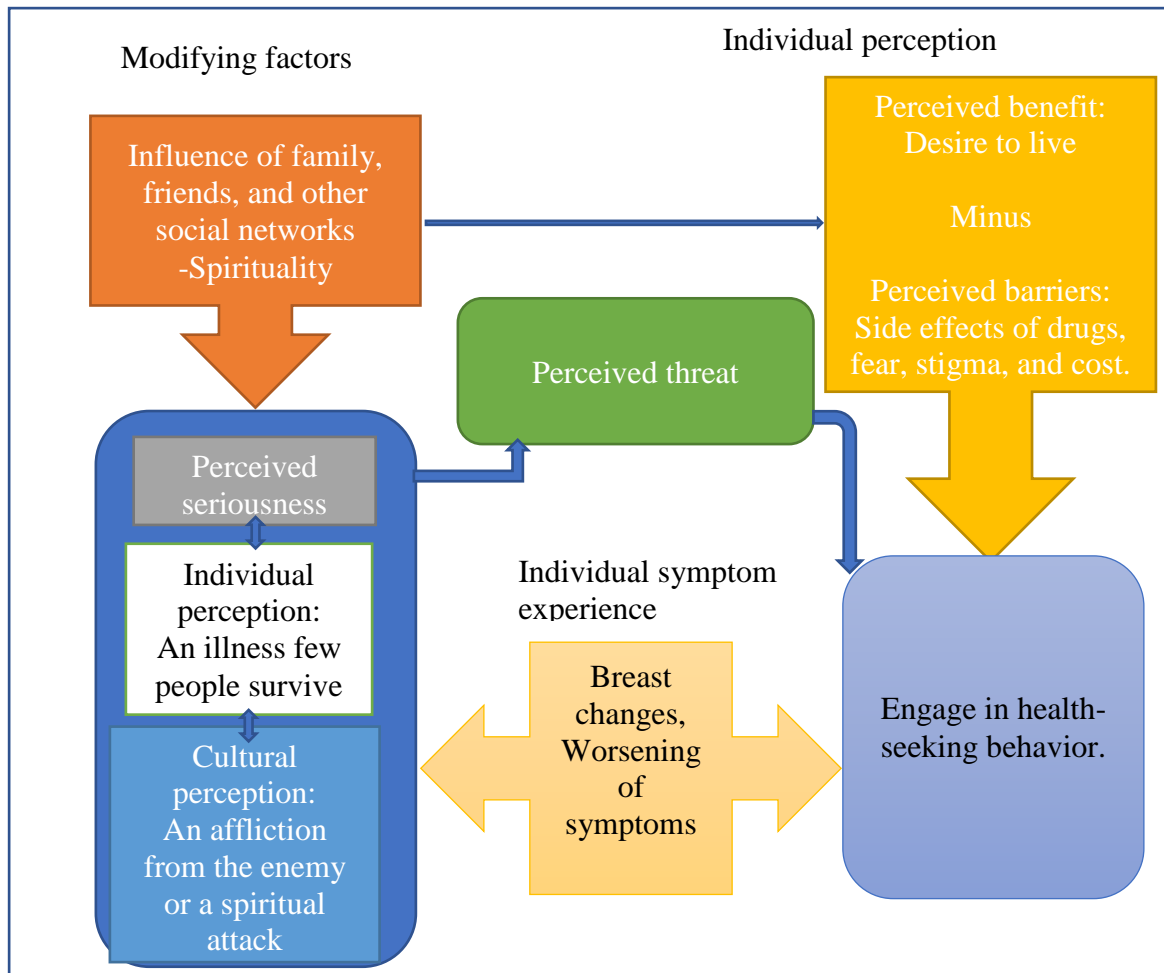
Modifying factors

Individual perception

Influence of family, friends, and other social networks -Spirituality

Perceived benefit: Desire to live

Minus

Perceived barriers: Side effects of drugs, fear, stigma, and cost.

Perceived threat

Perceived seriousness

Individual perception: An illness few people survive

Cultural perception: An affliction from the enemy or a spiritual attack

Individual symptom experience

Breast changes, Worsening of symptoms

Engage in health-seeking behavior.